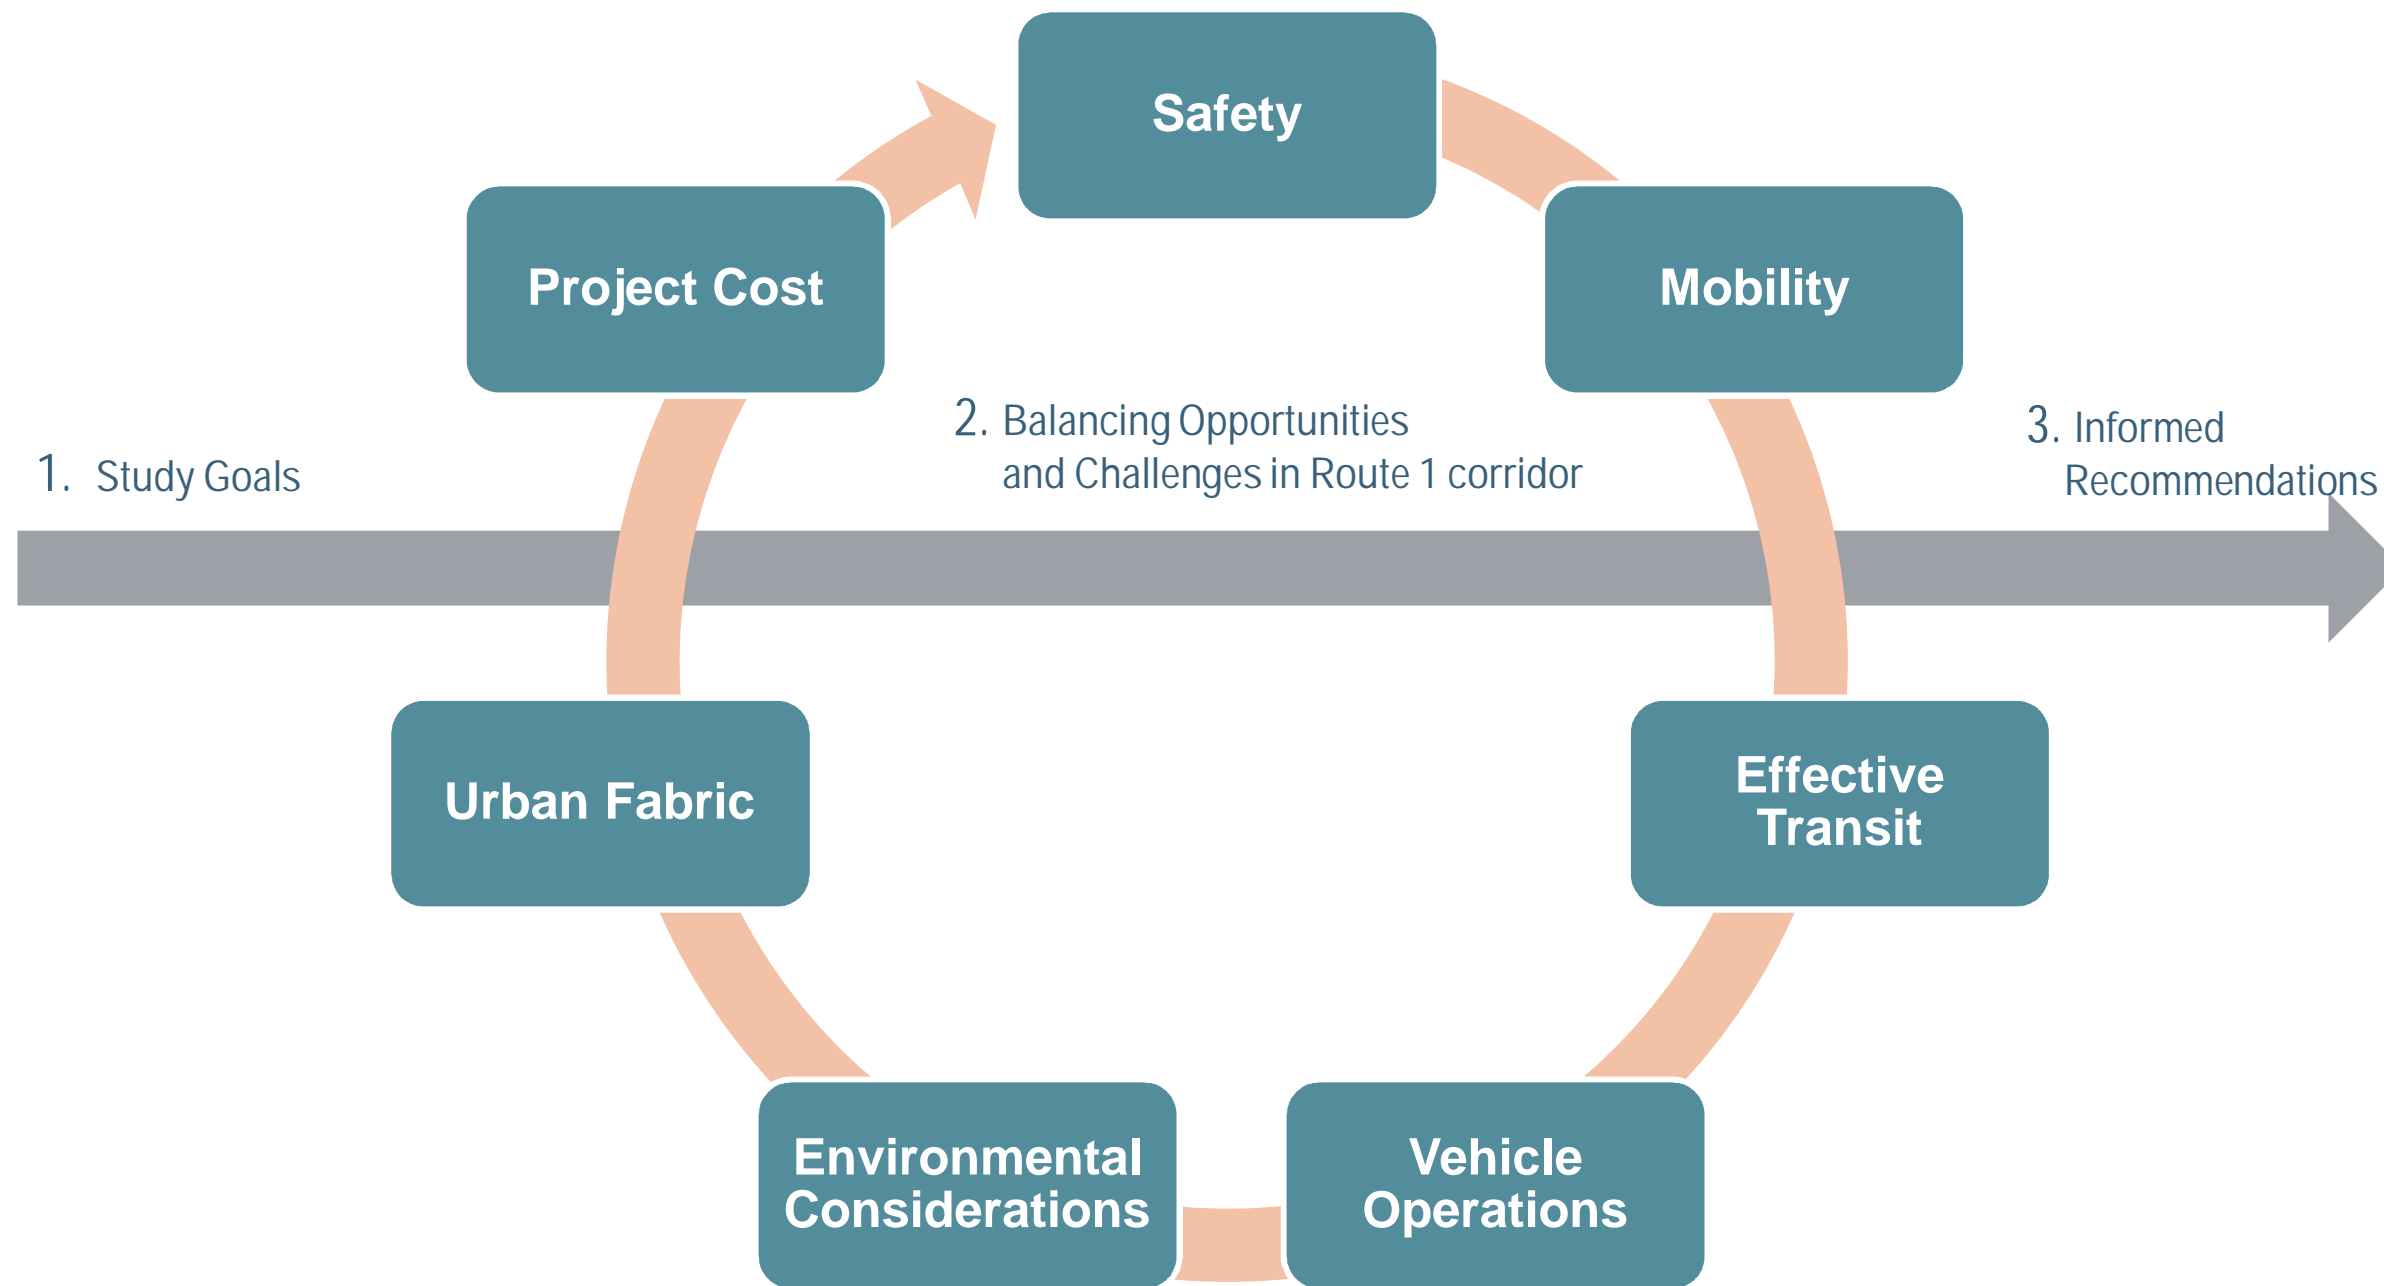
1. Study Goals

2. Balancing Opportunities and Challenges in Route 1 corridor

3. Informed Recommendations

Safety

Mobility

Effective Transit

Vehicle Operations

Environmental Considerations

Urban Fabric

Project Cost